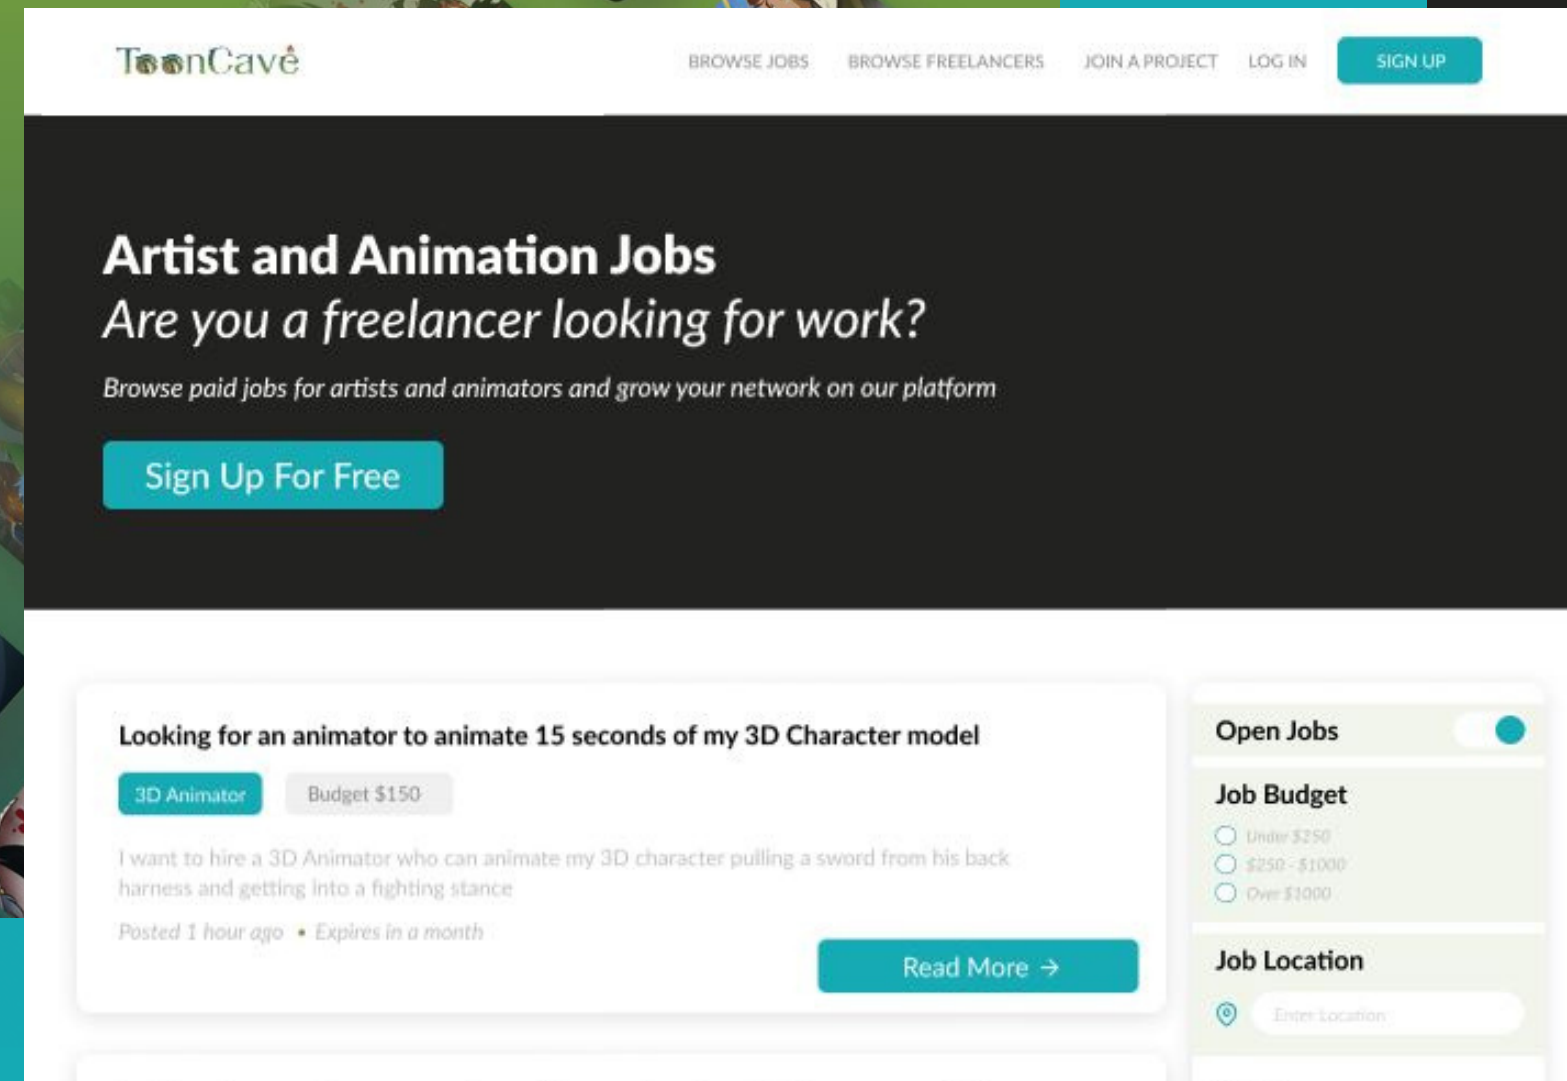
ToonCave

BROWSE JOBS BROWSE FREELANCERS JOIN A PROJECT LOG IN SIGN UP

Artist and Animation Jobs
*Are you a freelancer looking for work?*

*Browse paid jobs for artists and animators and grow your network on our platform*

Sign Up For Free

Looking for an animator to animate 15 seconds of my 3D Character model

3D Animator Budget $150

I want to hire a 3D Animator who can animate my 3D character pulling a sword from his back harness and getting into a fighting stance

Posted 1 hour ago • Expires in a month

Read More →

Open Jobs

Job Budget
Under $250
$250 - $1000
Over $1000

Job Location
Enter Location